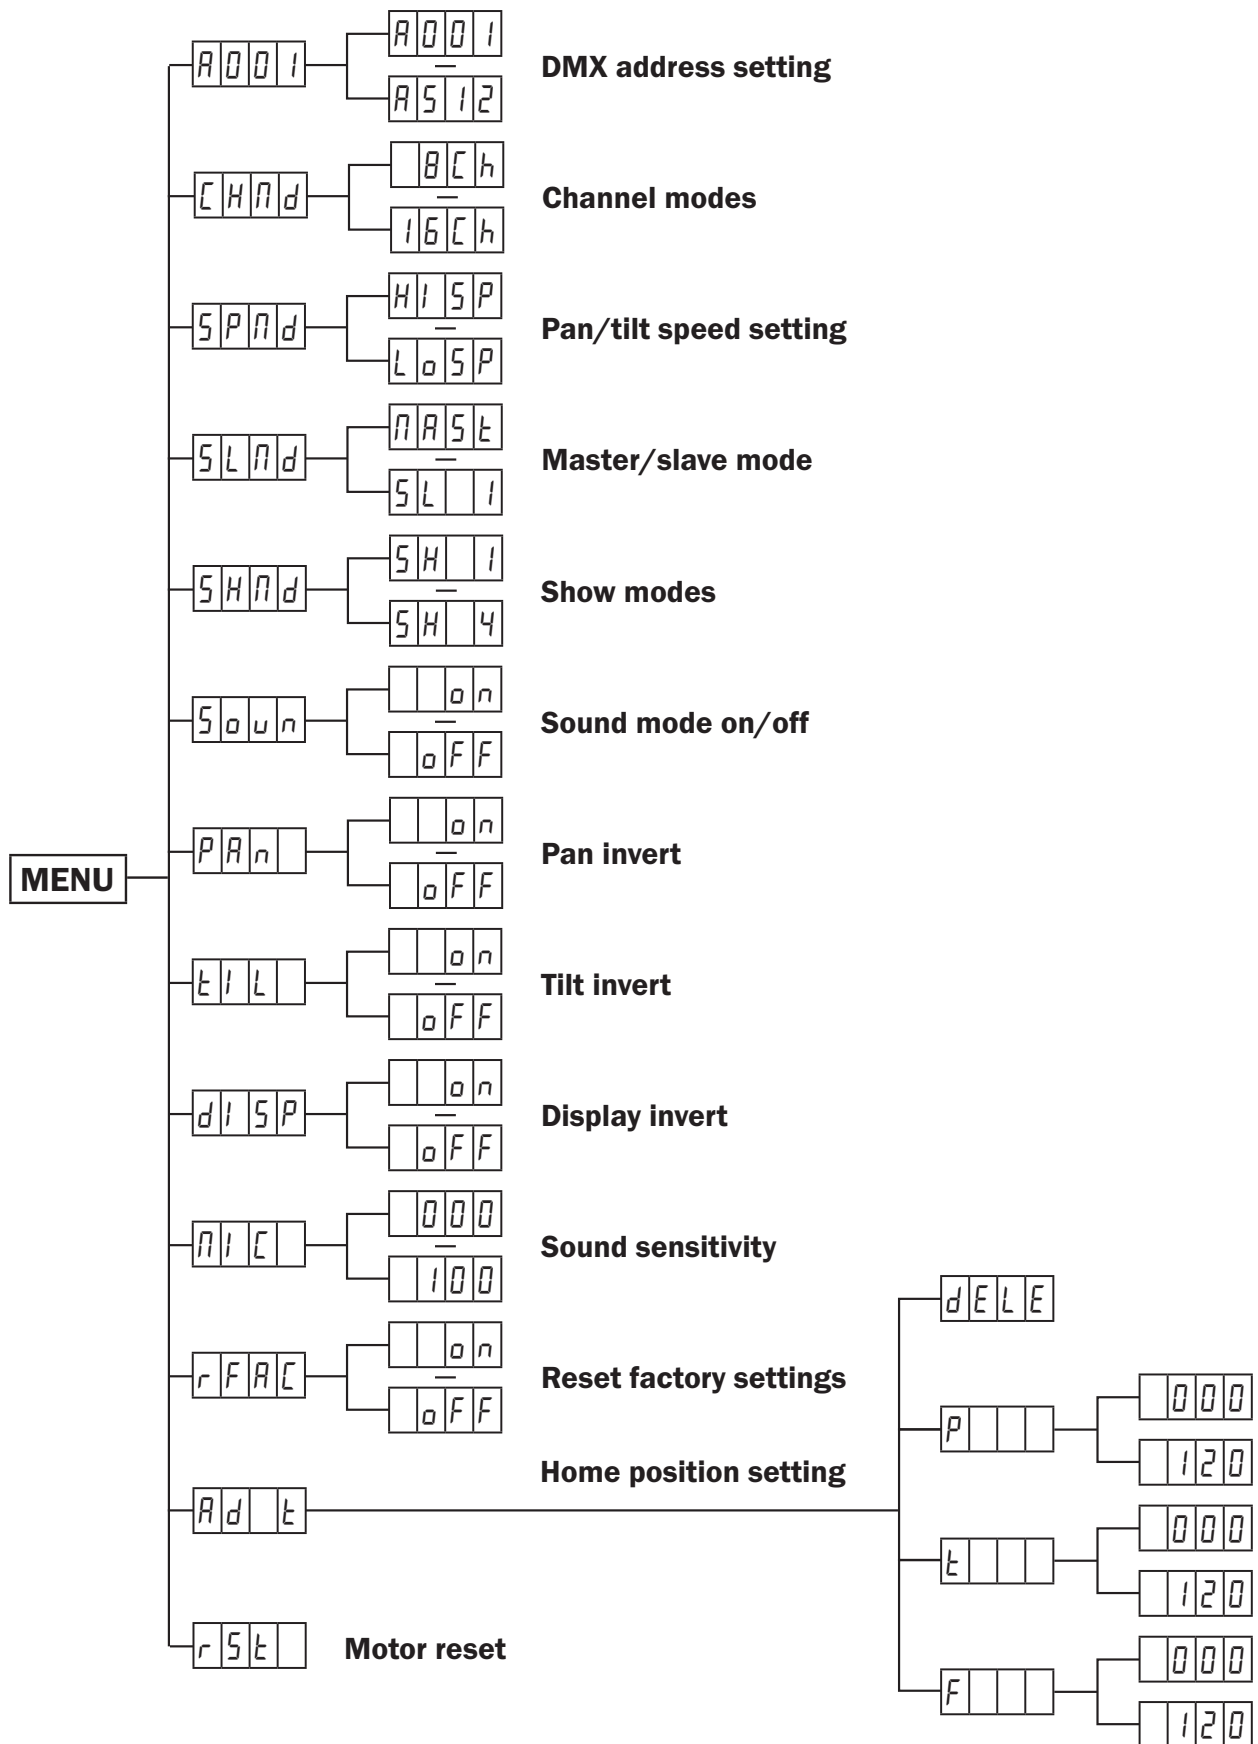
MENU

A001
A001
–
A512
DMX address setting

CHMd
8Ch
–
16Ch
Channel modes

SPMd
HISP
–
LoSP
Pan/tilt speed setting

SLMd
MASt
–
SL 1
Master/slave mode

SHMd
SH 1
–
SH 4
Show modes

Soun
on
–
oFF
Sound mode on/off

PAn
on
–
oFF
Pan invert

tIL
on
–
oFF
Tilt invert

dISP
on
–
oFF
Display invert

MIC
000
–
100
Sound sensitivity

rFAC
on
–
oFF
Reset factory settings

Ad t
Home position setting
dELE
P
000
120
t
000
120
F
000
120

rSt
Motor reset